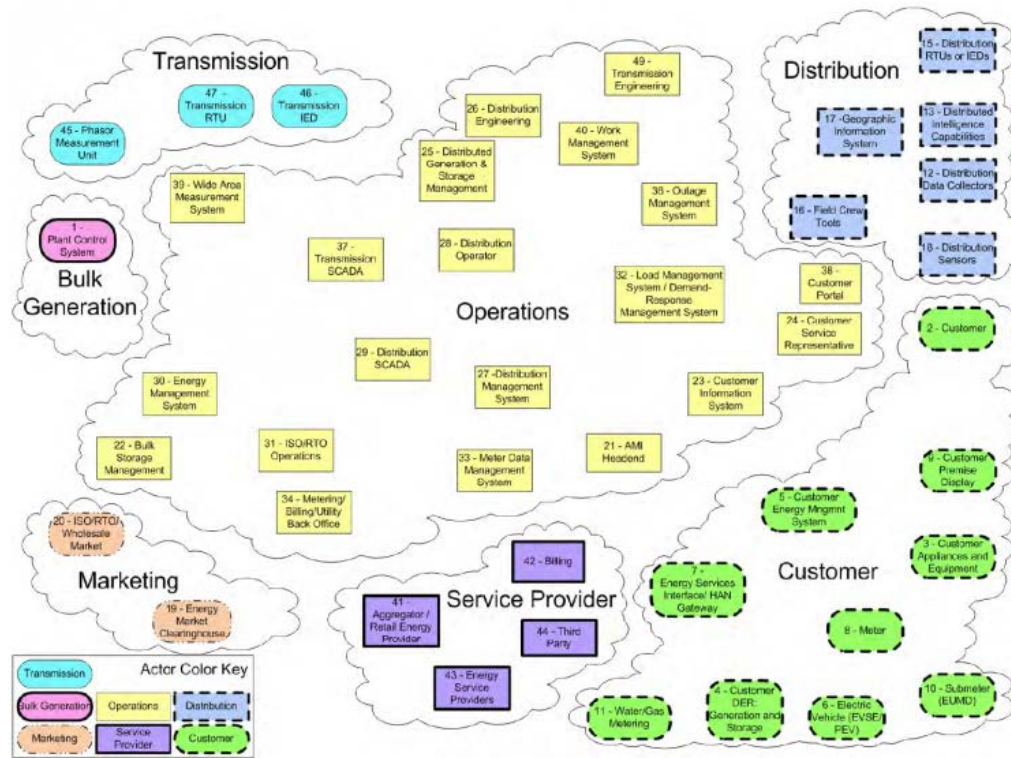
Transmission

47 - Transmission RTU

46 - Transmission IED

45 - Phasor Measurement Unit

Distribution

15 - Distribution RTUs or IEDs

17 - Geographic Information System

13 - Distributed Intelligence Capabilities

12 - Distribution Data Collectors

16 - Field Crew Tools

18 - Distribution Sensors

1 - Plant Control System

Bulk Generation

49 - Transmission Engineering

26 - Distribution Engineering

40 - Work Management System

25 - Distributed Generation & Storage Management

39 - Wide Area Measurement System

38 - Outage Management System

37 - Transmission SCADA

28 - Distribution Operator

32 - Load Management System / Demand-Response Management System

38 - Customer Portal

Operations

24 - Customer Service Representative

2 - Customer

29 - Distribution SCADA

27 -Distribution Management System

30 - Energy Management System

23 - Customer Information System

22 - Bulk Storage Management

31 - ISO/RTO Operations

33 - Meter Data Management System

21 - AMI Headend

9 - Customer Premise Display

34 - Metering/ Billing/Utility Back Office

5 - Customer Energy Mngmnt System

20 - ISO/RTO/ Wholesale Market

42 - Billing

3 - Customer Appliances and Equipment

7 - Energy Services Interface/ HAN Gateway

Customer

Marketing

Service Provider

41 - Aggregator / Retail Energy Provider

44 - Third Party

19 - Energy Market Clearinghouse

8 - Meter

43 - Energy Service Providers

Transmission

Actor Color Key

Bulk Generation

Operations

Distribution

Marketing

Service Provider

Customer

11 - Water/Gas Metering

4 - Customer DER: Generation and Storage

6 - Electric Vehicle (EVSE/ PEV)

10 - Submeter (EUMD)